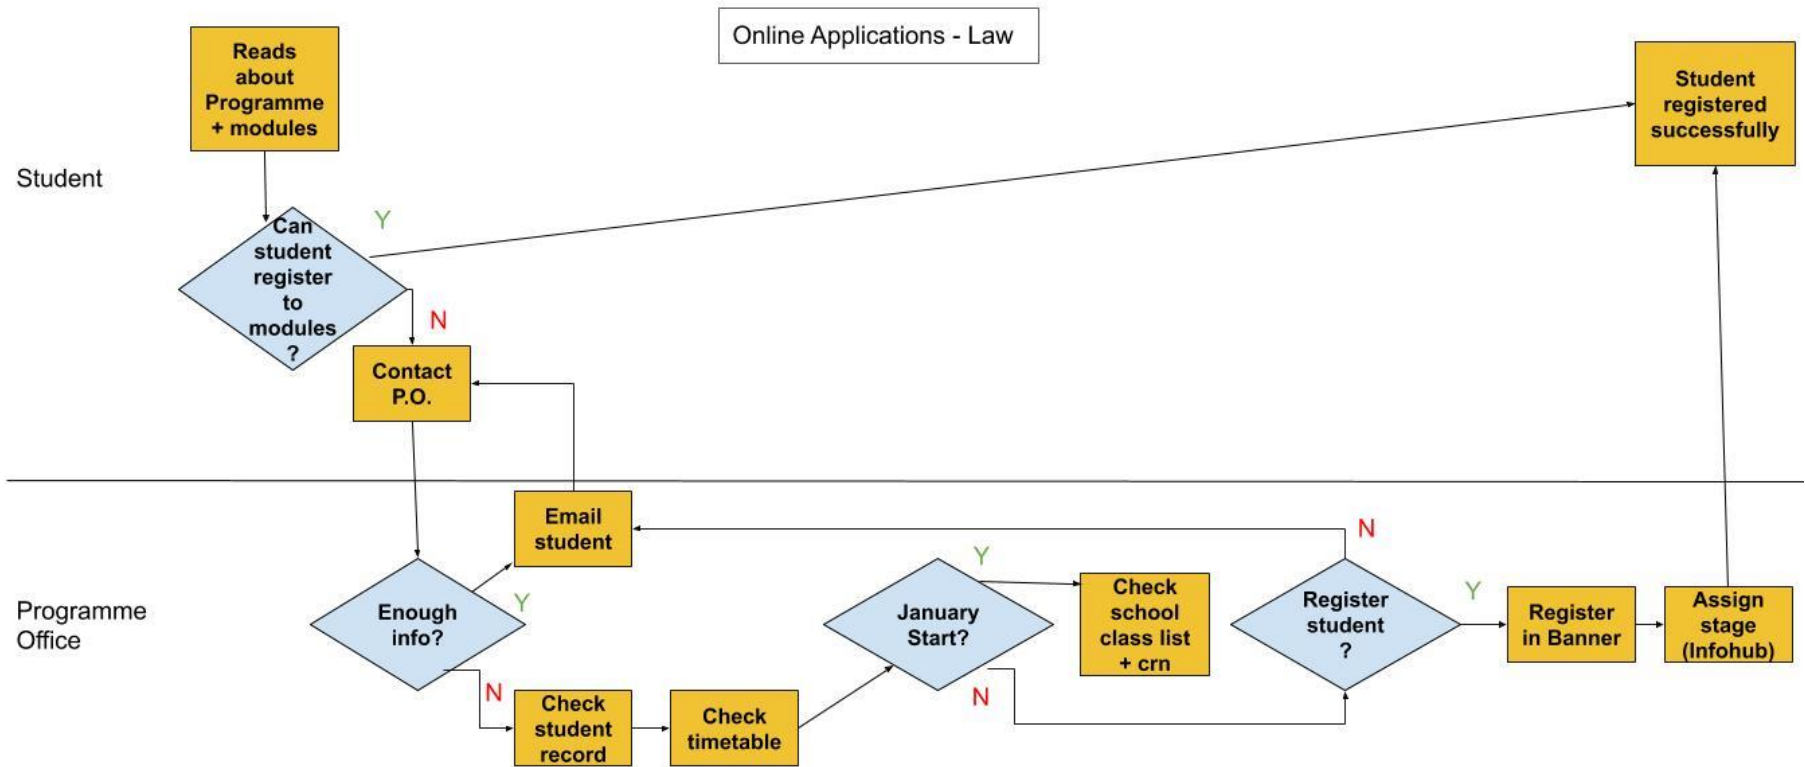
Online Applications - Law

Student

Reads about Programme + modules

Can student register to modules ?

Y

N

Student registered successfully

Contact P.O.

Programme Office

Email student

Enough info?

Y

N

Check student record

Check timetable

January Start?

Y

N

Check school class list + crn

Register student ?

N

Y

Register in Banner

Assign stage (Infohub)